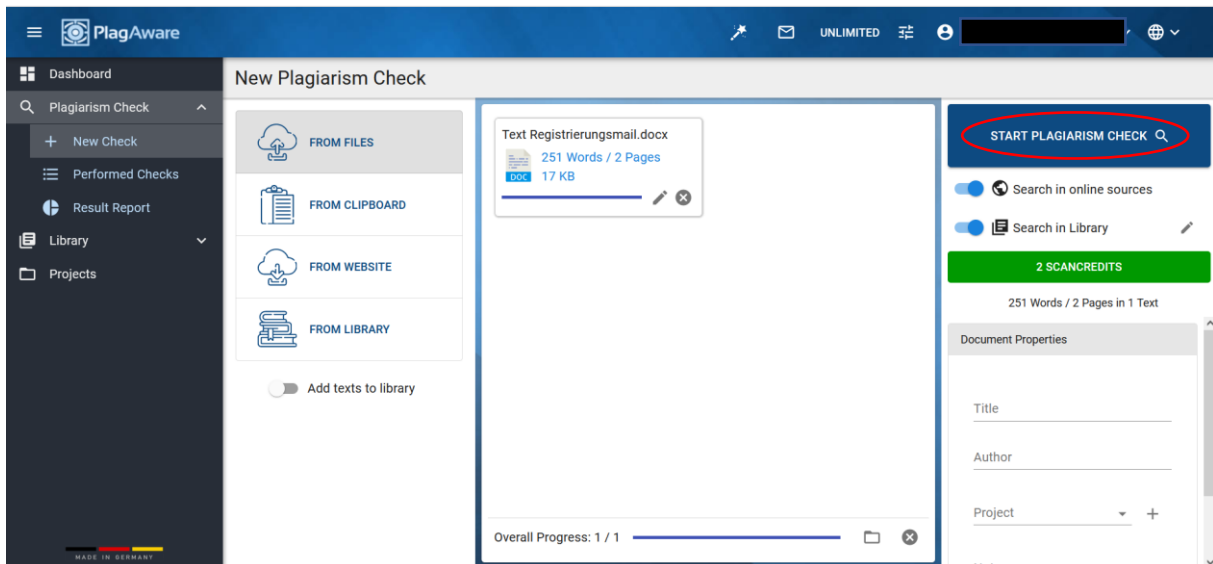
PlagAware

UNLIMITED

Dashboard

Plagiarism Check

New Check

Performed Checks

Result Report

Library

Projects

MADE IN GERMANY

New Plagiarism Check

FROM FILES

FROM CLIPBOARD

FROM WEBSITE

FROM LIBRARY

Add texts to library

Text Registrierungsmail.docx

DOC

251 Words / 2 Pages

17 KB

Overall Progress: 1 / 1

START PLAGIARISM CHECK

Search in online sources

Search in Library

2 SCANCREDITS

251 Words / 2 Pages in 1 Text

Document Properties

Title

Author

Project